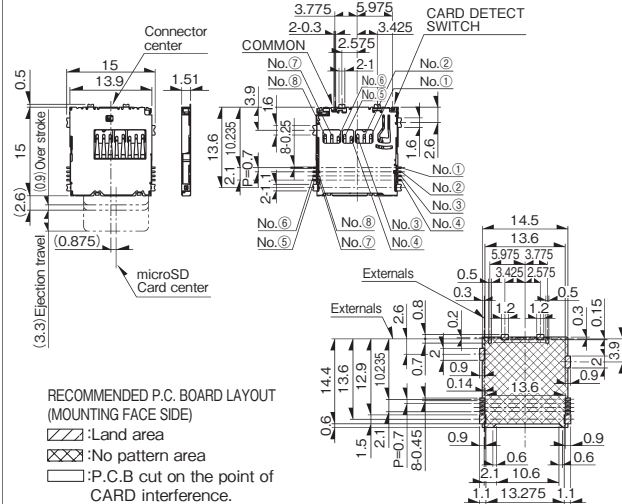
Connector center
15
13.9
1.51
0.5
15
(0.9) Over stroke
(2.6)
(0.875)
(3.3) Ejection travel
microSD Card center
3.775
5.975
2-0.3
CARD DETECT SWITCH
3.425
COMMON
2.575
2-1
No.⑦
No.⑥
No.②
No.⑧
No.⑤
No.①
3.9
1.6
13.6
10.235
8-0.25
P=0.7
2.1
1.1
1.6
2.6
No.①
No.②
No.③
No.④
No.⑥
No.⑤
No.⑧
No.⑦
No.③
No.④
14.5
13.6
5.975
3.775
3.425
2.575
Externals
0.5
0.3
1.2
1.2
0.5
0.3
0.15
Externals
2.6
0.8
0.2
2
0.7
0.9
0.14
2
0.9
3.9
13.6
14.4
13.6
12.9
10.235
0.6
1.5
2.1
P=0.7
8-0.45
0.9
0.6
0.9
0.6
2.1
10.6
1.1
13.275
1.1
RECOMMENDED P.C. BOARD LAYOUT (MOUNTING FACE SIDE)
:Land area
:No pattern area
:P.C.B cut on the point of CARD interference.